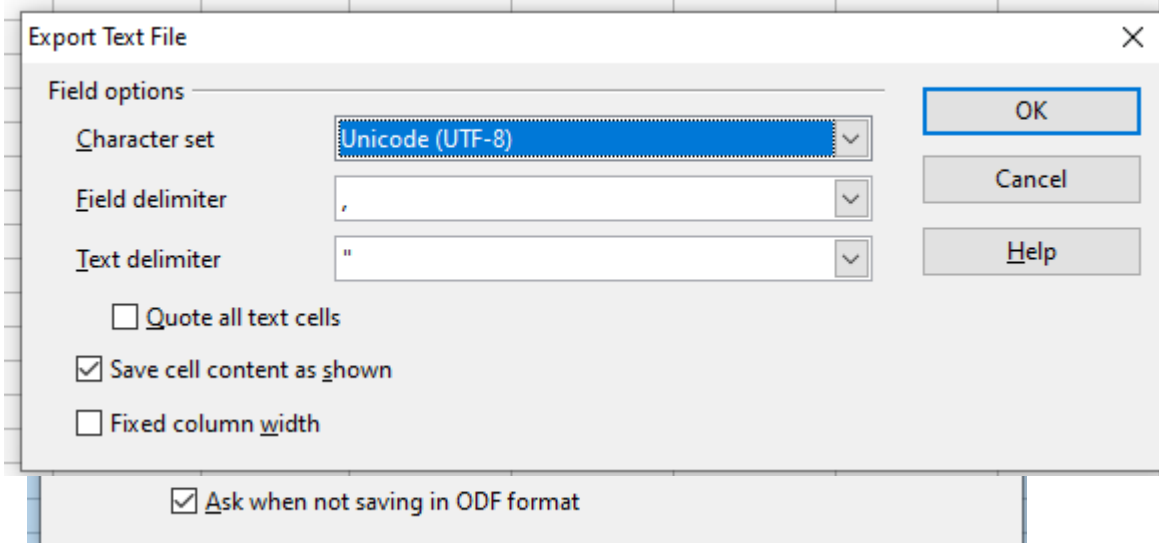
Export Text File

×

Field options

Character set Unicode (UTF-8)

Field delimiter ,

Text delimiter "

Quote all text cells

Save cell content as shown

Fixed column width

OK

Cancel

Help

Ask when not saving in ODF format